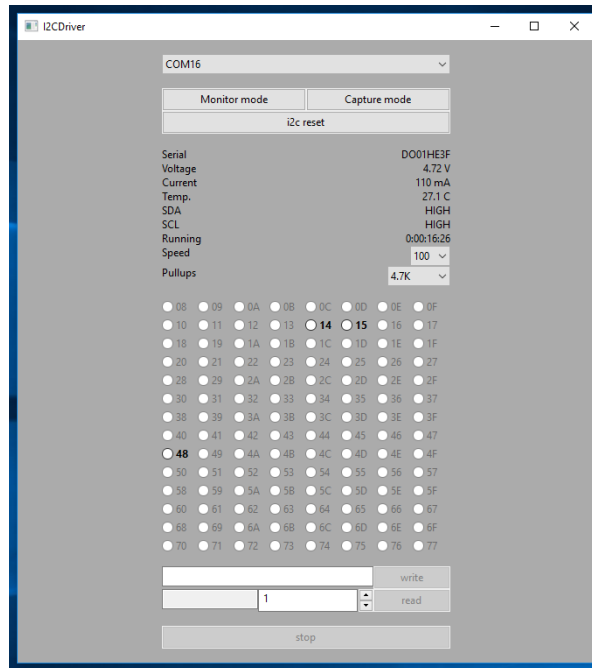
I2CDriver

COM16

Monitor mode Capture mode
i2c reset

| | |
|---|---|
| Serial | DO01HE3F |
| Voltage | 4.72 V |
| Current | 110 mA |
| Temp. | 27.1 C |
| SDA | HIGH |
| SCL | HIGH |
| Running | 0:00:16:26 |
| Speed | 100 |
| Pullups | 4.7K |

08 09 0A 0B 0C 0D 0E 0F
10 11 12 13 14 15 16 17
18 19 1A 1B 1C 1D 1E 1F
20 21 22 23 24 25 26 27
28 29 2A 2B 2C 2D 2E 2F
30 31 32 33 34 35 36 37
38 39 3A 3B 3C 3D 3E 3F
40 41 42 43 44 45 46 47
48 49 4A 4B 4C 4D 4E 4F
50 51 52 53 54 55 56 57
58 59 5A 5B 5C 5D 5E 5F
60 61 62 63 64 65 66 67
68 69 6A 6B 6C 6D 6E 6F
70 71 72 73 74 75 76 77

write
1 read

stop